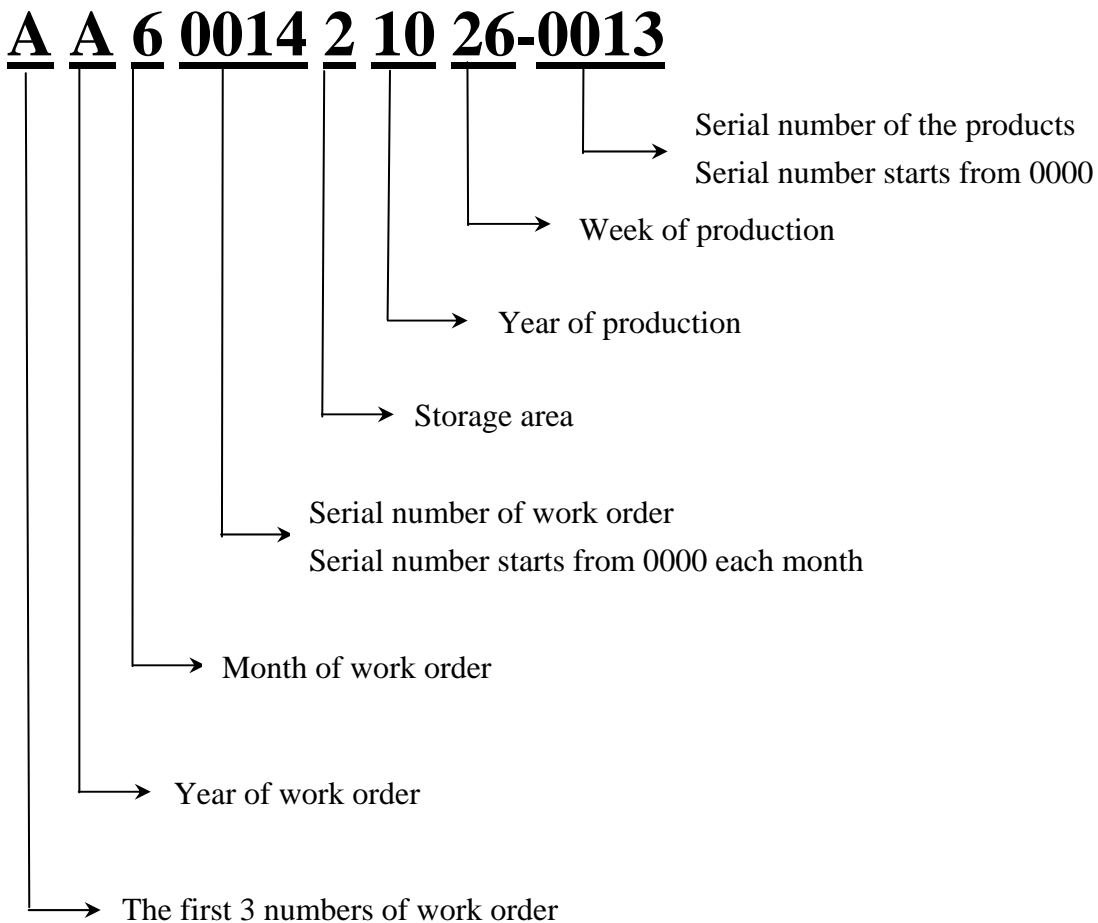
A A 6 0014 2 10 26-0013

Serial number of the products
Serial number starts from 0000

Week of production

Year of production

Storage area

Serial number of work order
Serial number starts from 0000 each month

Month of work order

Year of work order

The first 3 numbers of work order